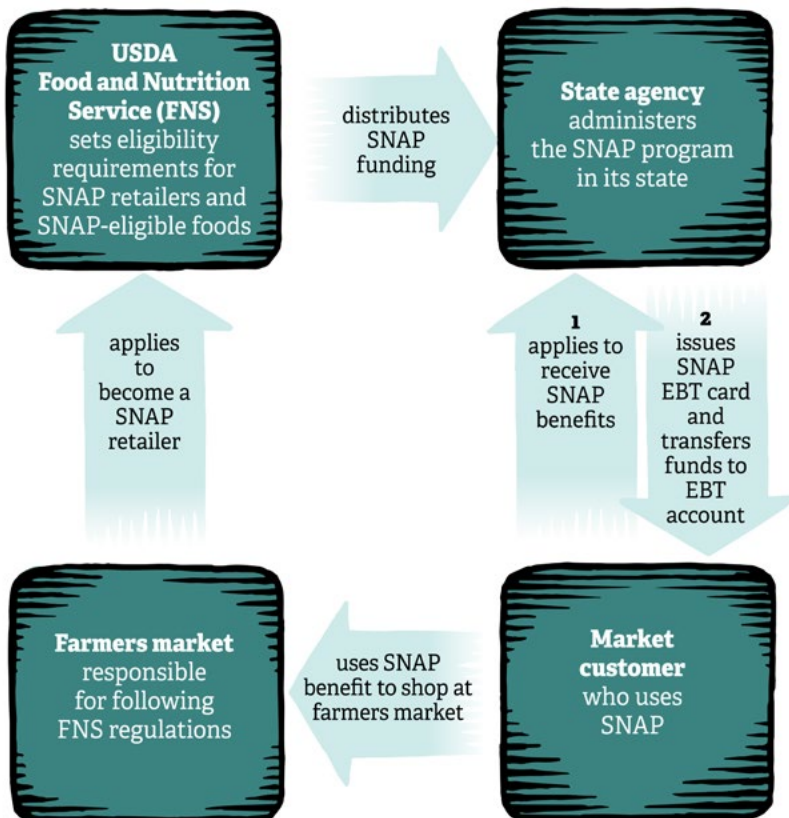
**USDA Food and Nutrition Service (FNS)** sets eligibility requirements for SNAP retailers and SNAP-eligible foods

distributes SNAP funding

**State agency** administers the SNAP program in its state

applies to become a SNAP retailer

**1** applies to receive SNAP benefits

**2** issues SNAP EBT card and transfers funds to EBT account

**Farmers market** responsible for following FNS regulations

uses SNAP benefit to shop at farmers market

**Market customer** who uses SNAP